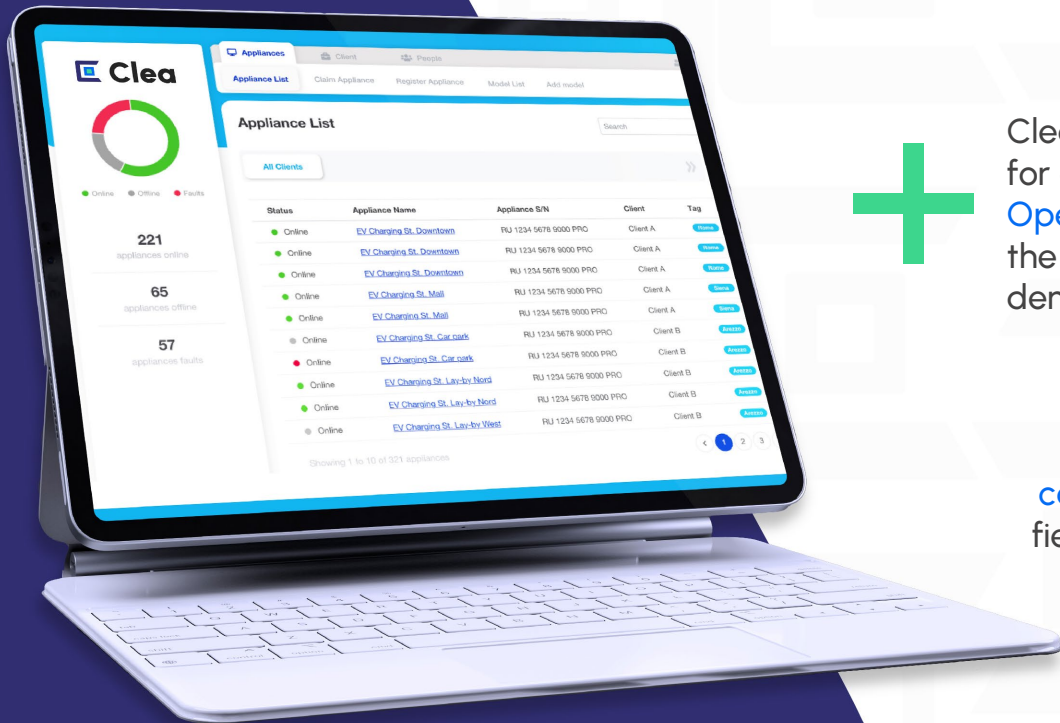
Clea

Online Offline Faults

221
appliances online

65
appliances offline

57
appliances faults

Appliances Client People

Appliance List Claim Appliance Register Appliance Model List Add model

Appliance List

Search

All Clients

| Status | Appliance Name | Appliance S/N | Client | Tag |
|---|---|---|---|---|
| Online | EV Charging St. Downtown | RJ 1234 5678 9000 PRO | Client A | Roma |
| Online | EV Charging St. Downtown | RJ 1234 5678 9000 PRO | Client A | Roma |
| Online | EV Charging St. Downtown | RJ 1234 5678 9000 PRO | Client A | Roma |
| Online | EV Charging St. Mall | RJ 1234 5678 9000 PRO | Client A | Siena |
| Online | EV Charging St. Mall | RJ 1234 5678 9000 PRO | Client A | Siena |
| Online | EV Charging St. Car park | RJ 1234 5678 9000 PRO | Client B | Arezzo |
| Online | EV Charging St. Car park | RJ 1234 5678 9000 PRO | Client B | Arezzo |
| Online | EV Charging St. Lay-by Nord | RJ 1234 5678 9000 PRO | Client B | Arezzo |
| Online | EV Charging St. Lay-by Nord | RJ 1234 5678 9000 PRO | Client B | Arezzo |
| Online | EV Charging St. Lay-by West | RJ 1234 5678 9000 PRO | Client B | Arezzo |

Showing 1 to 10 of 321 appliances

< 1 2 3

Cle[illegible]
for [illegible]
Ope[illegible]
the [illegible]
den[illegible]

co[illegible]
fie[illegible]